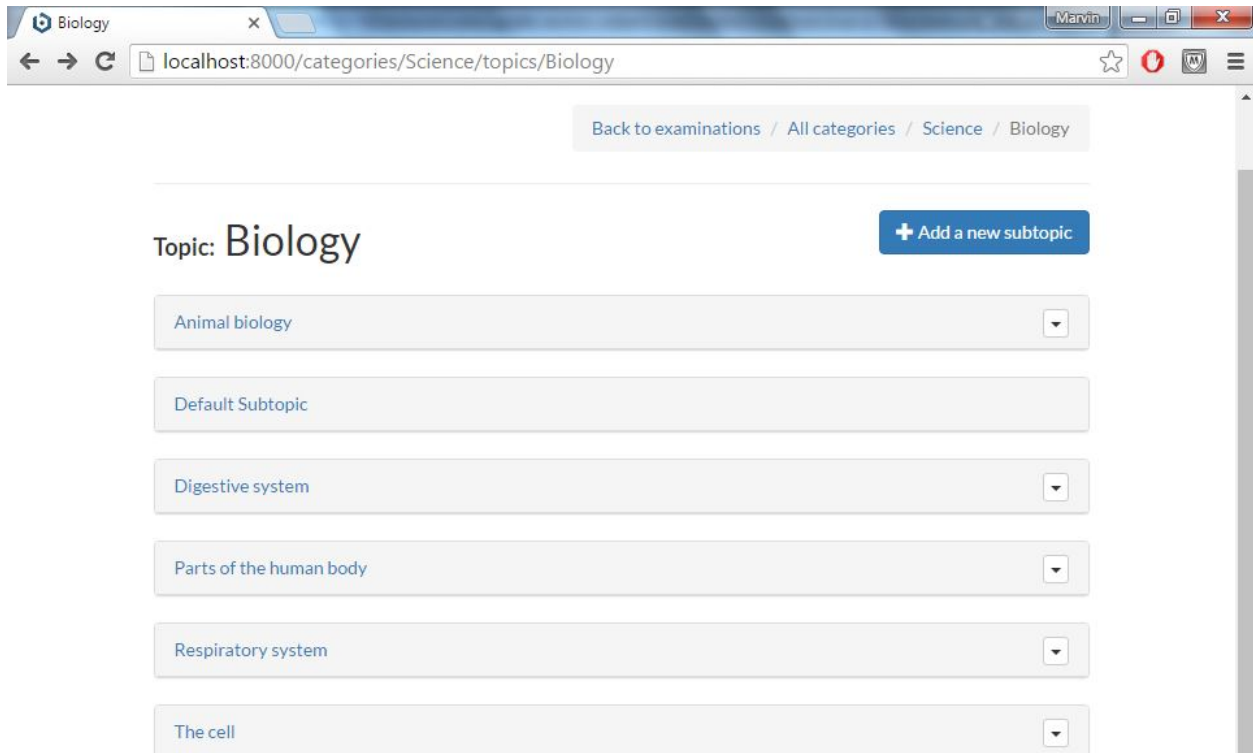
Biology ×

Marvin

localhost:8000/categories/Science/topics/Biology

Back to examinations / All categories / Science / Biology

Topic: Biology

+ Add a new subtopic

Animal biology

Default Subtopic

Digestive system

Parts of the human body

Respiratory system

The cell